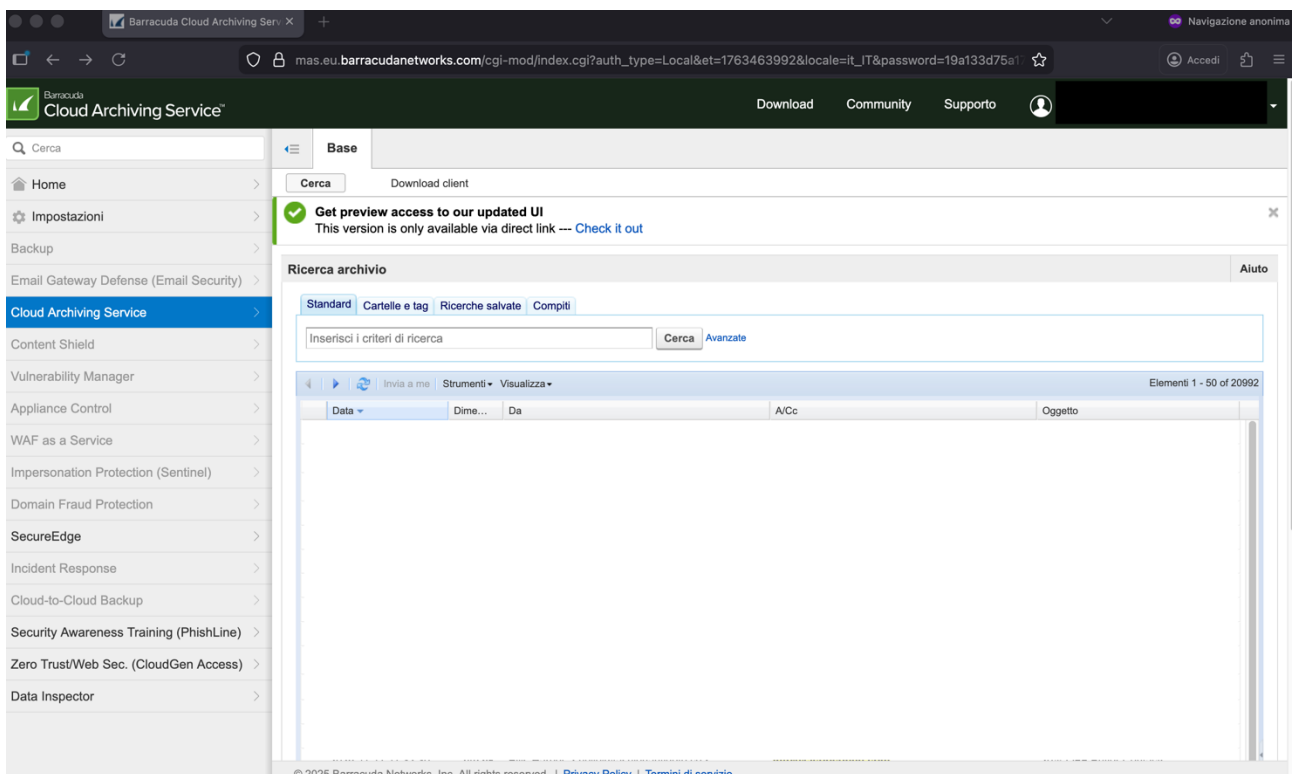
Barracuda Cloud Archiving Serv ×
Navigazione anonima
mas.eu.barracudanetworks.com/cgi-mod/index.cgi?auth_type=Local&et=1763463992&locale=it_IT&password=19a133d75a1
Accedi
Barracuda
Cloud Archiving Service
Download Community Supporto

Cerca
Home
Impostazioni
Backup
Email Gateway Defense (Email Security)
Cloud Archiving Service
Content Shield
Vulnerability Manager
Appliance Control
WAF as a Service
Impersonation Protection (Sentinel)
Domain Fraud Protection
SecureEdge
Incident Response
Cloud-to-Cloud Backup
Security Awareness Training (PhishLine)
Zero Trust/Web Sec. (CloudGen Access)
Data Inspector

Base
Cerca Download client
Get preview access to our updated UI
This version is only available via direct link --- Check it out
Ricerca archivio
Aiuto
Standard Cartelle e tag Ricerche salvate Compiti
Inserisci i criteri di ricerca
Cerca Avanzate
Invia a me Strumenti Visualizza
Elementi 1 - 50 of 20992
| Data | Dime... | Da | A/Cc | Oggetto |
|---|---|---|---|---|

© 2025 Barracuda Networks, Inc. All rights reserved. | Privacy Policy | Termini di servizio